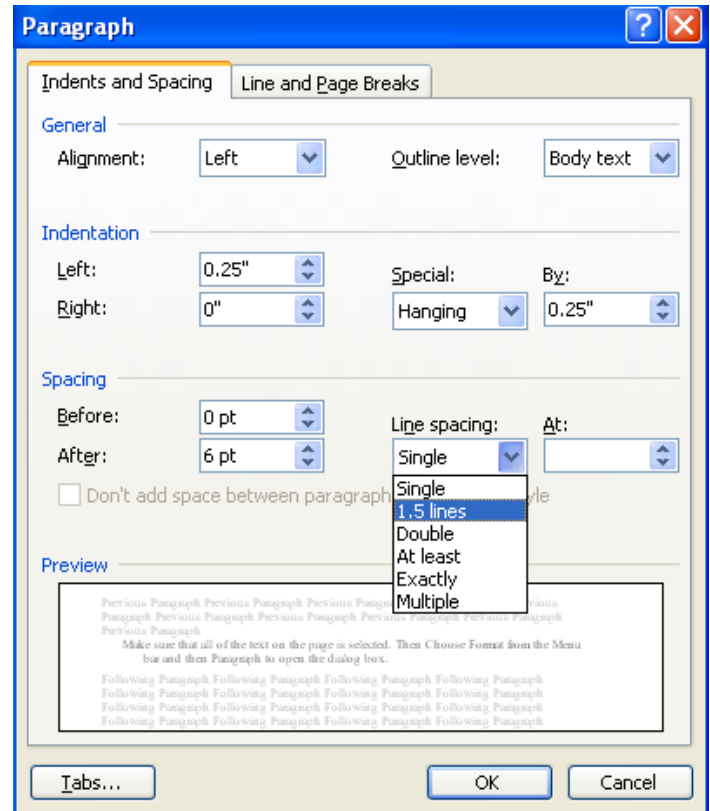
Paragraph

Indents and Spacing | Line and Page Breaks

General
Alignment: Left
Outline level: Body text

Indentation
Left: 0.25"
Right: 0"
Special: Hanging
By: 0.25"

Spacing
Before: 0 pt
After: 6 pt
Line spacing: Single
At:
Don't add space between paragraph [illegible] yle

Single
1.5 lines
Double
At least
Exactly
Multiple

Preview
Previous Paragraph Previous Paragraph Previous Paragra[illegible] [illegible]vious Paragraph Previous Paragraph Previous Paragraph Previous Paragraph Previous Paragraph Previous Paragraph
Make sure that all of the text on the page is selected. Then Choose Format from the Menu bar and then Paragraph to open the dialog box.
Following Paragraph Following Paragraph Following Paragraph Following Paragraph Following Paragraph Following Paragraph Following Paragraph Following Paragraph Following Paragraph Following Paragraph Following Paragraph Following Paragraph Following Paragraph Following Paragraph Following Paragraph Following Paragraph Following Paragraph Following Paragraph Following Paragraph Following Paragraph

Tabs... OK Cancel